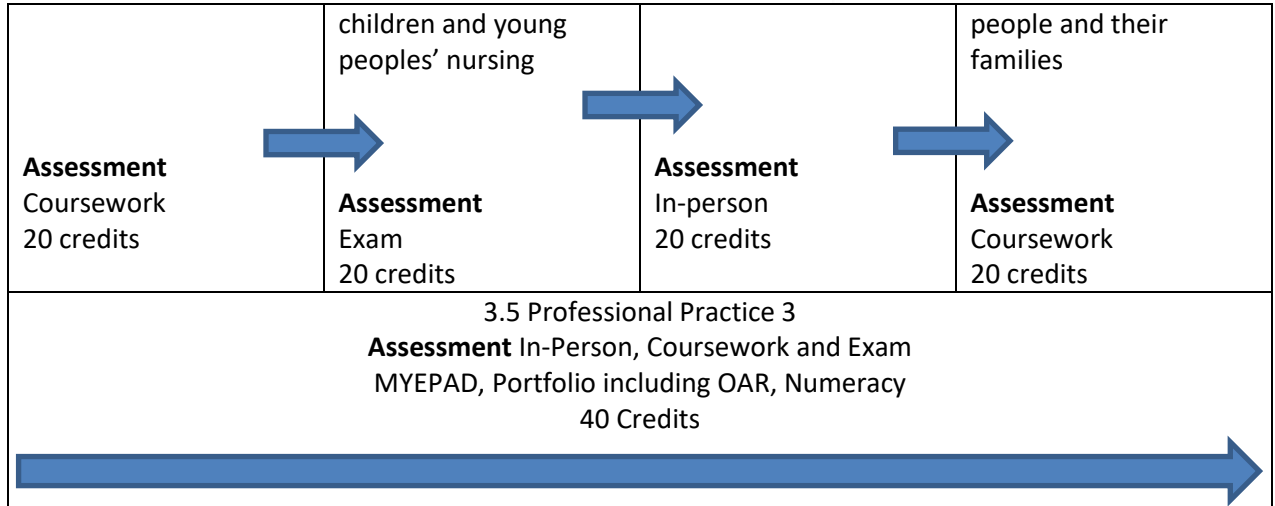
| | children and young peoples' nursing | | people and their families |
|---|---|---|---|
| **Assessment** Coursework 20 credits | **Assessment** Exam 20 credits | **Assessment** In-person 20 credits | **Assessment** Coursework 20 credits |

3.5 Professional Practice 3
**Assessment** In-Person, Coursework and Exam
MYEPAD, Portfolio including OAR, Numeracy
40 Credits